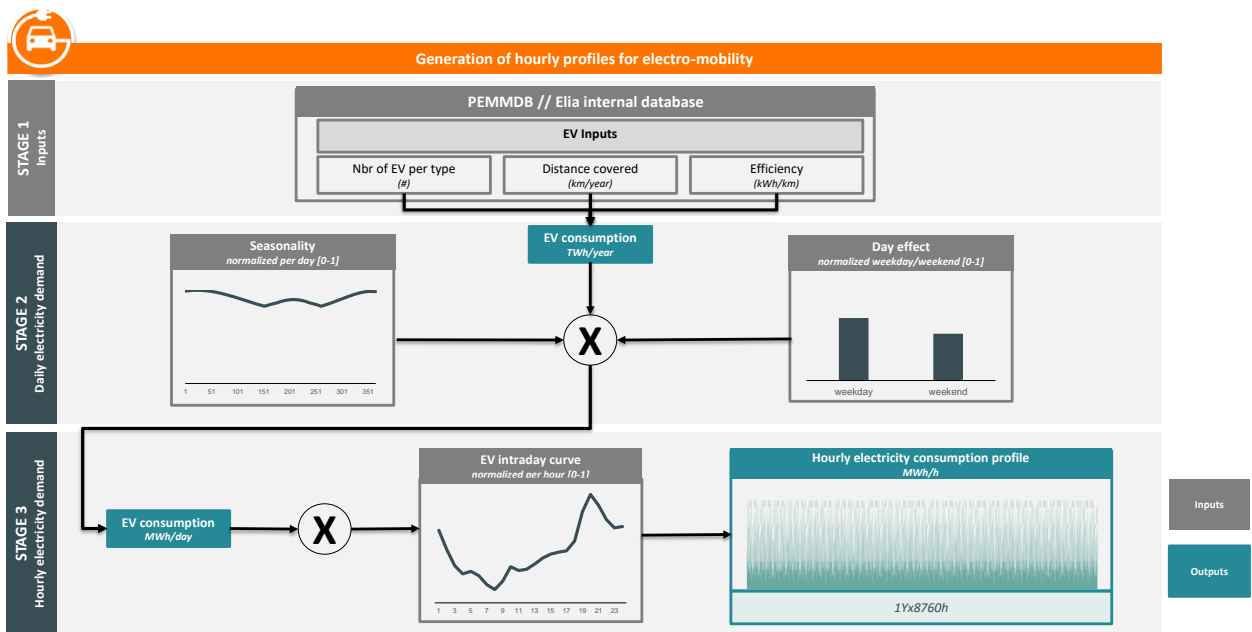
Generation of hourly profiles for electro-mobility

STAGE 1
Inputs

PEMMDB // Elia internal database

EV Inputs

Nbr of EV per type
(#)

Distance covered
(km/year)

Efficiency
(kWh/km)

STAGE 2
Daily electricity demand

Seasonality
normalized per day [0-1]

1 51 101 151 201 251 301 351

EV consumption
TWh/year

X

Day effect
normalized weekday/weekend [0-1]

weekday weekend

STAGE 3
Hourly electricity demand

EV consumption
MWh/day

X

EV intraday curve
normalized per hour [0-1]

1 3 5 7 9 11 13 15 17 19 21 23

Hourly electricity consumption profile
MWh/h

1Yx8760h

Inputs

Outputs